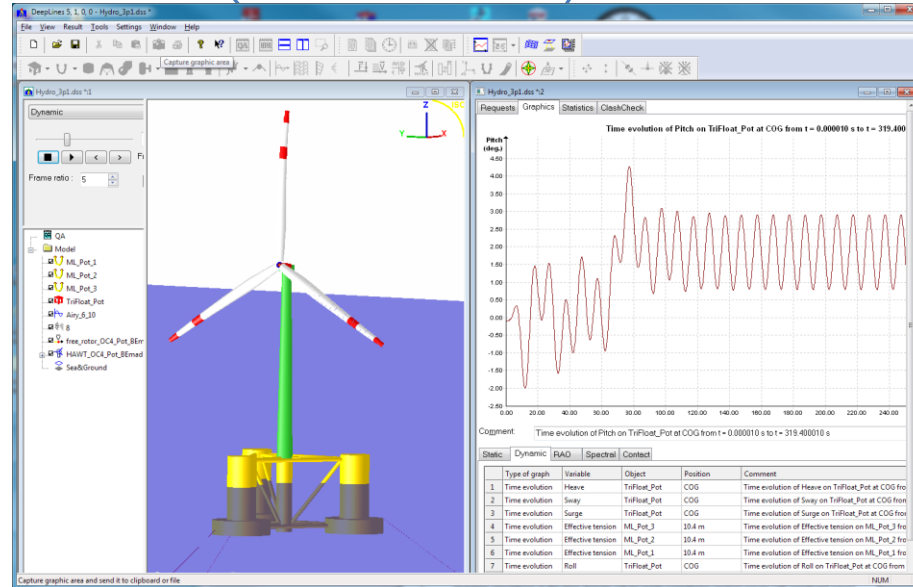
DeepLines 5. 1. 0, 0 - Hydro_3p1.dss *

File View Result Tools Settings Window Help

Capture graphic area

Hydro_3p1.dss ^1

Dynamic

Fi

Frame ratio : 5

QA
Model
ML_Pot_1
ML_Pot_2
ML_Pot_3
TriFloat_Pot
Airy_6_10
8
free_rotor_OC4_Pot_8Em
HAWT_OC4_Pot_8Emad
Sea&Ground

Z
Y
X

Hydro_3p1.dss ^2

Requests Graphics Statistics ClashCheck

Time evolution of Pitch on TriFloat_Pot at COG from t = 0.000010 s to t = 319.400

Pitch (deg.)

4.50
4.00
3.50
3.00
2.50
2.00
1.50
1.00
0.50
0.00
-0.50
-1.00
-1.50
-2.00
-2.50

0.00 20.00 40.00 60.00 80.00 100.00 120.00 140.00 160.00 180.00 200.00 220.00 240.00

Comment Time evolution of Pitch on TriFloat_Pot at COG from t = 0.000010 s to t = 319.400010 s

Static Dynamic RAO Spectral Contact

| | Type of graph | Variable | Object | Position | Comment |
|---|---|---|---|---|---|
| 1 | Time evolution | Heave | TriFloat_Pot | COG | Time evolution of Heave on TriFloat_Pot at COG fro |
| 2 | Time evolution | Sway | TriFloat_Pot | COG | Time evolution of Sway on TriFloat_Pot at COG fron |
| 3 | Time evolution | Surge | TriFloat_Pot | COG | Time evolution of Surge on TriFloat_Pot at COG fro |
| 4 | Time evolution | Effective tension | ML_Pot_3 | 10.4 m | Time evolution of Effective tension on ML_Pot_3 fro |
| 5 | Time evolution | Effective tension | ML_Pot_2 | 10.4 m | Time evolution of Effective tension on ML_Pot_2 fro |
| 6 | Time evolution | Effective tension | ML_Pot_1 | 10.4 m | Time evolution of Effective tension on ML_Pot_1 fro |
| 7 | Time evolution | Roll | TriFloat_Pot | COG | Time evolution of Roll on TriFloat_Pot at COG from |

Capture graphic area and send it to clipboard or file

NUM